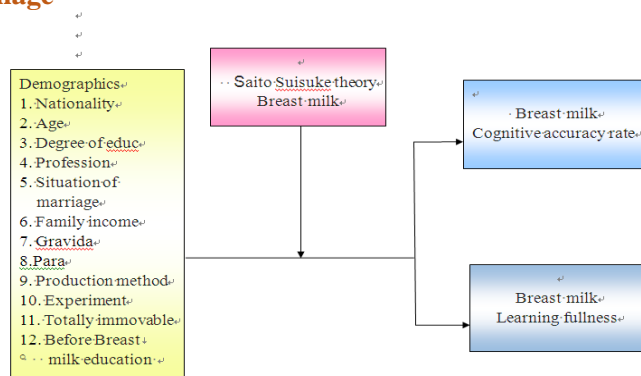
nage

Demographics
1. Nationality
2. Age
3. Degree of educ
4. Profession
5. Situation of marriage
6. Family income
7. Gravida
8.Para
9. Production method
10. Experiment
11. Totally immovable
12. Before Breast milk education

Saito Suisuke theory
Breast milk

Breast milk
Cognitive accuracy rate

Breast milk
Learning fullness